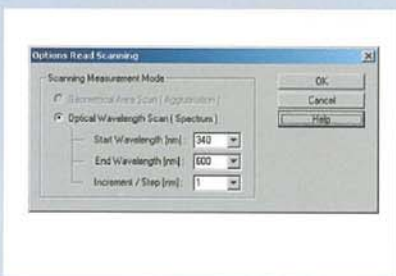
Options Read Scanning

Scanning Measurement Mode

Geometrical Area Scan ( Agglutination )

Optical Wavelength Scan ( Spectrum )

Start Wavelength [nm] : 340

End Wavelength [nm] : 600

Increment / Step [nm] : 1

OK

Cancel

Help